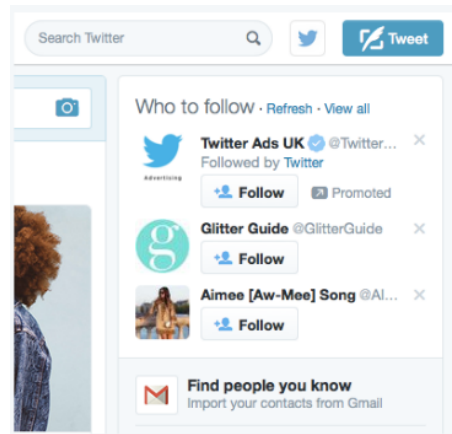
Search Twitter

Tweet

Who to follow · Refresh · View all

Advertising

Twitter Ads UK @Twitter...
Followed by Twitter
Follow
Promoted

g

Glitter Guide @GlitterGuide
Follow

Aimee [Aw-Mee] Song @Al...
Follow

Find people you know
Import your contacts from Gmail